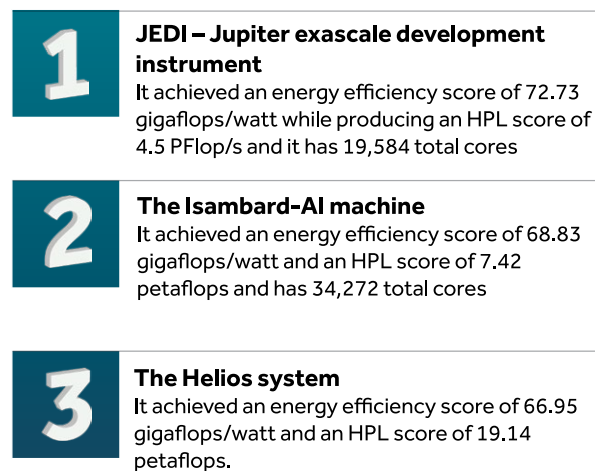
1

JEDI – Jupiter exascale development instrument
It achieved an energy efficiency score of 72.73 gigaflops/watt while producing an HPL score of 4.5 PFlop/s and it has 19,584 total cores

2

The Isambard-AI machine
It achieved an energy efficiency score of 68.83 gigaflops/watt and an HPL score of 7.42 petaflops and has 34,272 total cores

3

The Helios system
It achieved an energy efficiency score of 66.95 gigaflops/watt and an HPL score of 19.14 petaflops.